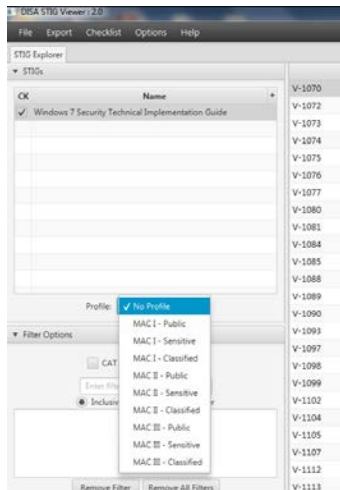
DISA STIG Viewer : 2.0

File Export Checklist Options Help

STIG Explorer

▼ STIGs

| CK | Name |
|---|---|
| ✓ | Windows 7 Security Technical Implementation Guide |

Profile: ✓ No Profile
MAC I - Public
MAC I - Sensitive
MAC I - Classified
MAC II - Public
MAC II - Sensitive
MAC II - Classified
MAC III - Public
MAC III - Sensitive
MAC III - Classified

▼ Filter Options

CAT

Enter filt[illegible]

Inclusiv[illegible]

Remove Filter Remove All Filters

V-1070
V-1072
V-1073
V-1074
V-1075
V-1076
V-1077
V-1080
V-1081
V-1084
V-1085
V-1088
V-1089
V-1090
V-1093
V-1097
V-1098
V-1099
V-1102
V-1104
V-1105
V-1107
V-1112
V-1113